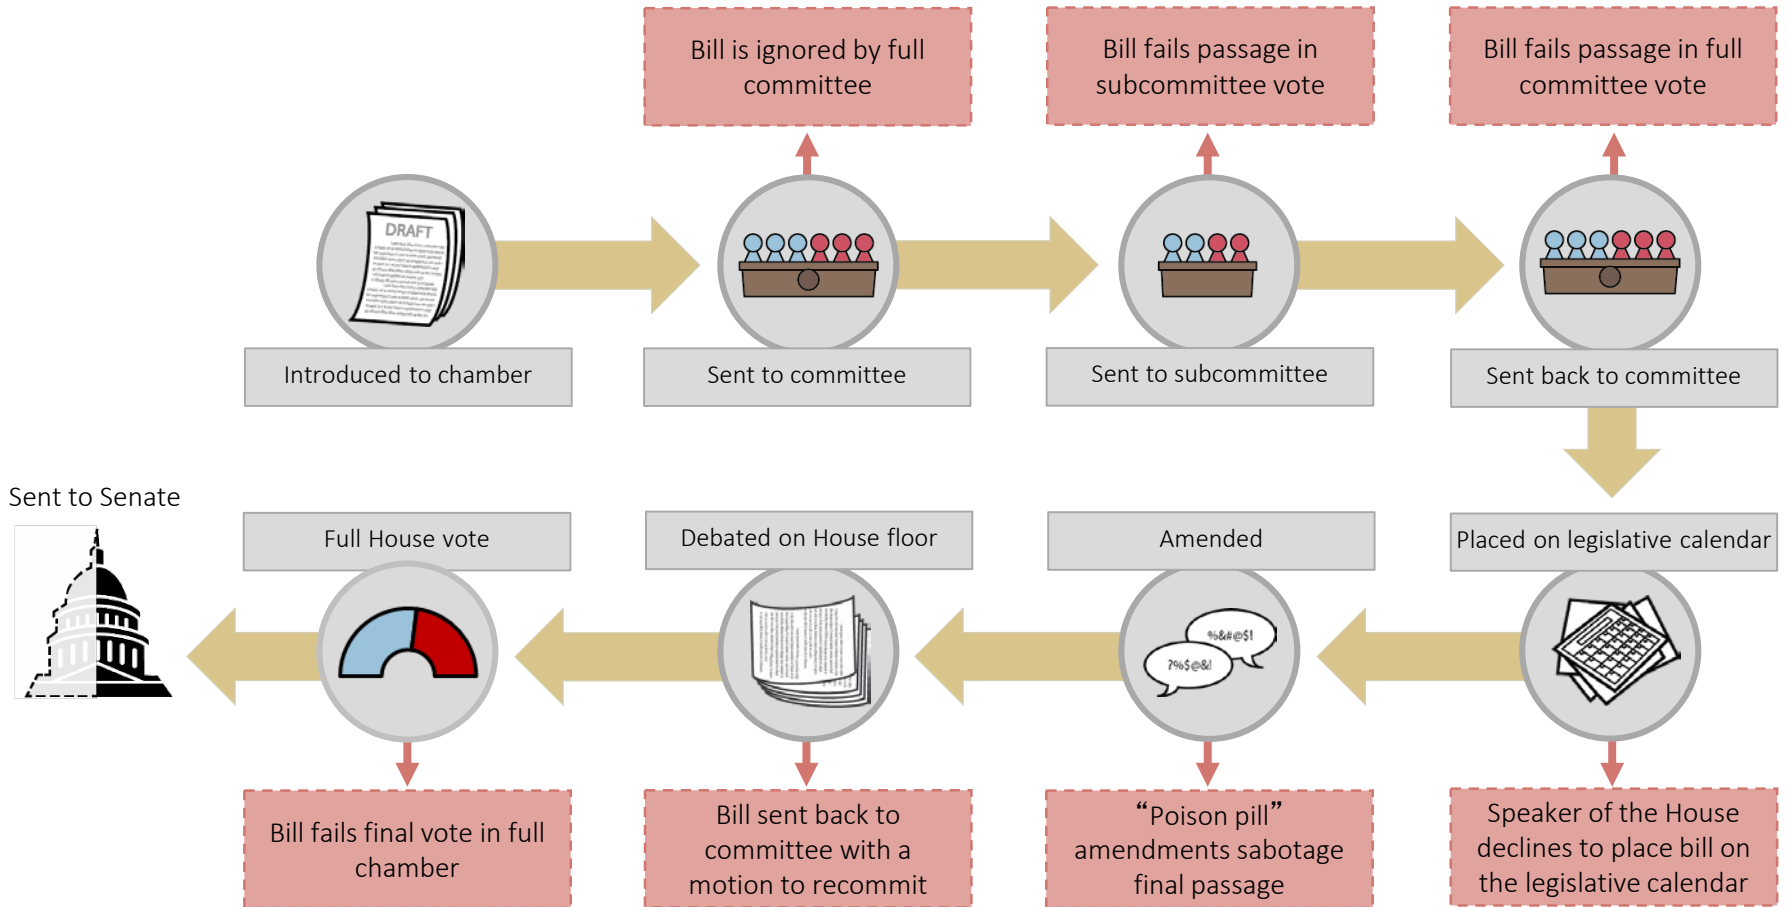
Bill is ignored by full committee

Bill fails passage in subcommittee vote

Bill fails passage in full committee vote

DRAFT

Introduced to chamber

Sent to committee

Sent to subcommittee

Sent back to committee

Sent to Senate

Full House vote

Debated on House floor

Amended

Placed on legislative calendar

%&#@$!

?%$@&!

Bill fails final vote in full chamber

Bill sent back to committee with a motion to recommit

“Poison pill” amendments sabotage final passage

Speaker of the House declines to place bill on the legislative calendar